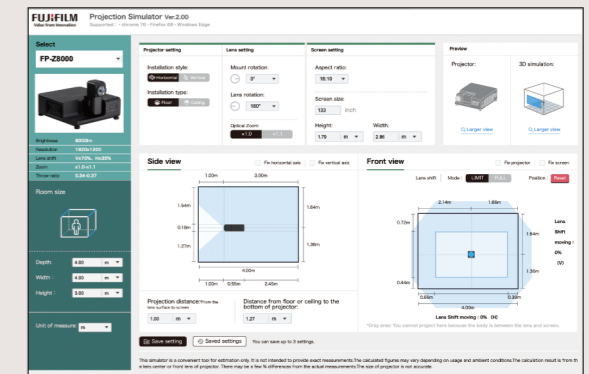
FUJIFILM
Value from Innovation

Projection Simulator Ver.2.00
Supported : chrome 76 · Firefox 68 · Windows Edge

Select
FP-Z8000

Brightness: 8000lm
Resolution: 1920x1200
Lens shift: V±70%, H±35%
Zoom: ×1.0-×1.1
Throw ratio: 0.34-0.37

Room size
Depth: 4.00 m
Width: 4.00 m
Height: 3.00 m

Unit of measure: m

Projector setting
Installation style:
Horizontal Vertical
Installation type:
Floor Ceiling

Lens setting
Mount rotation:
0°
Lens rotation:
180°
Optical Zoom
×1.0 ×1.1

Screen setting
Aspect ratio:
16:10
Screen size:
132 inch
Height: 1.79 m
Width: 2.86 m

Preview
Projector:
Larger view
3D simulation:
Larger view

Side view
Fix horizontal axis
Fix vertical axis
1.00m
3.00m
1.94m
0.18m
1.27m
1.64m
1.36m
4.00m
1.00m 0.55m 2.45m

Projection distance: (From the lens surface to screen)
1.00 m
Distance from floor or ceiling to the bottom of projector:
1.27 m

Front view
Fix projector
Fix screen
Lens shift Mode LIMIT FULL Position Reset
2.14m 1.86m
0.72m
1.64m
1.36m
0.44m
0.68m 0.46m
4.00m
Lens Shift moving : 0% (V)
Lens Shift moving : 0% (H)
*Gray area: You cannot project here because the body is between the lens and screen.

Save setting
Saved settings
You can save up to 3 settings.

This simulator is a convenient tool for estimation only. It is not intended to provide exact measurements.The calculated figures may vary depending on usage and ambient conditions.The calculation result is from the lens center or front lens of projector. There may be a few % differences from the actual measurements.The size of projector is not accurate.